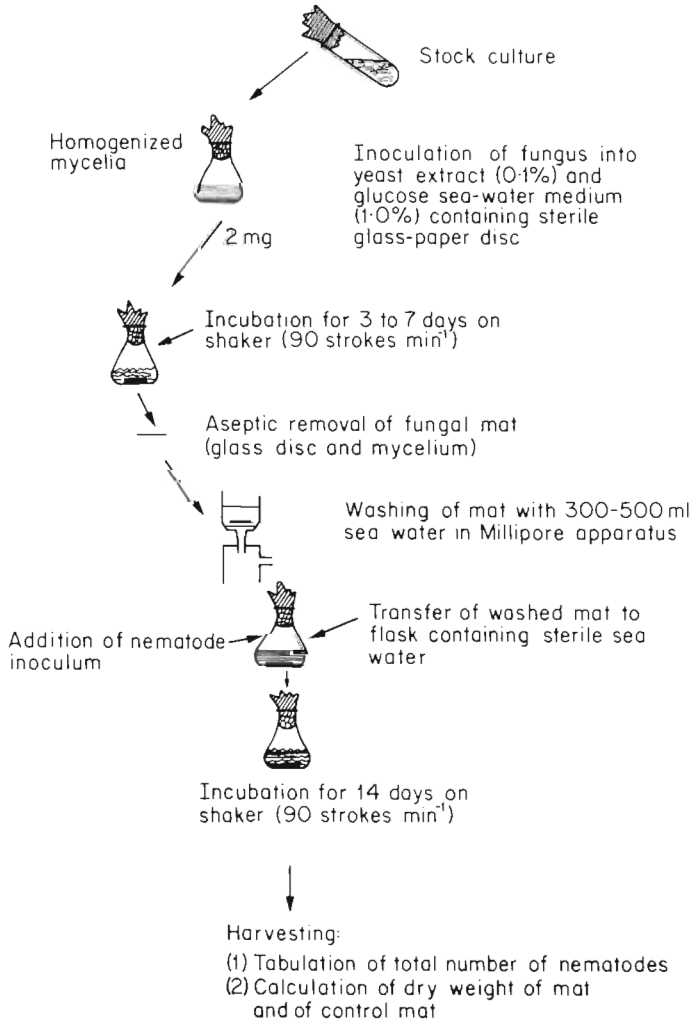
Stock culture

Homogenized mycelia

Inoculation of fungus into yeast extract (0·1%) and glucose sea-water medium (1·0%) containing sterile glass-paper disc

2 mg

Incubation for 3 to 7 days on shaker (90 strokes min$^{-1}$)

Aseptic removal of fungal mat (glass disc and mycelium)

Washing of mat with 300-500 ml sea water in Millipore apparatus

Addition of nematode inoculum

Transfer of washed mat to flask containing sterile sea water

Incubation for 14 days on shaker (90 strokes min$^{-1}$)

Harvesting:
(1) Tabulation of total number of nematodes
(2) Calculation of dry weight of mat and of control mat